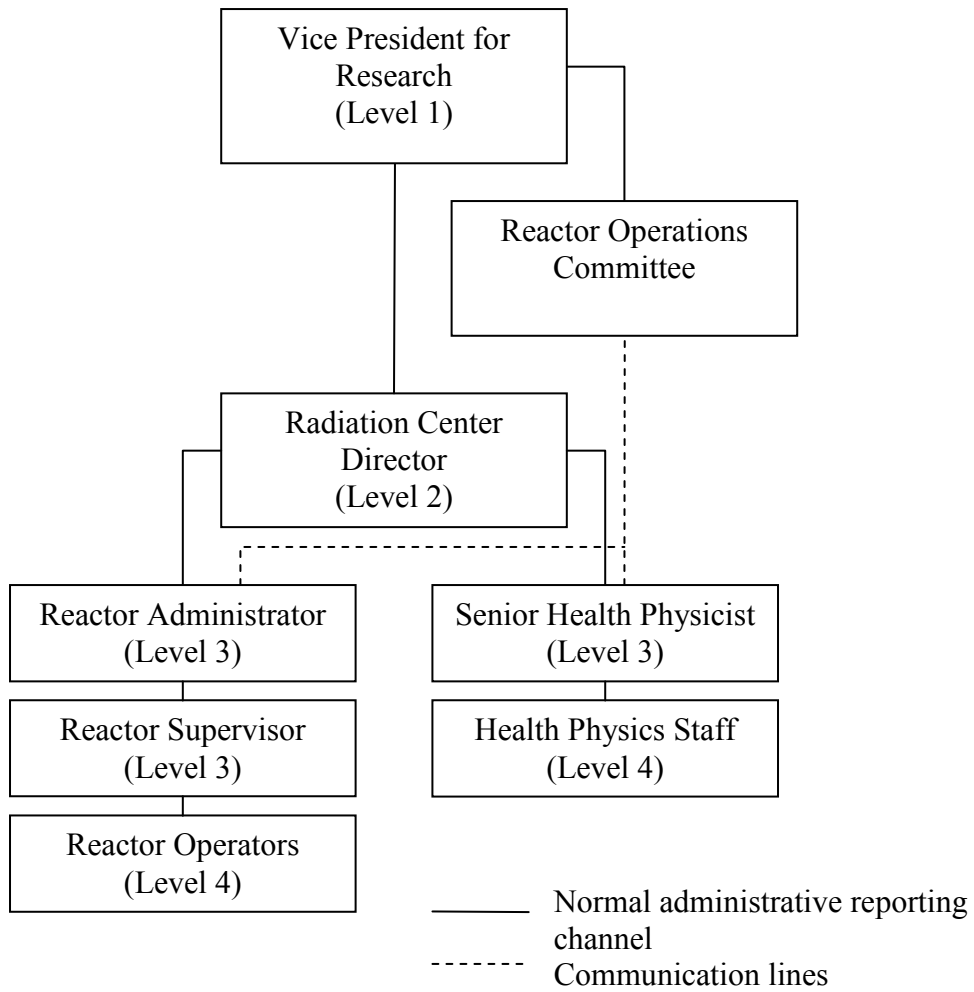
Vice President for Research (Level 1)

Reactor Operations Committee

Radiation Center Director (Level 2)

Reactor Administrator (Level 3)

Senior Health Physicist (Level 3)

Reactor Supervisor (Level 3)

Health Physics Staff (Level 4)

Reactor Operators (Level 4)

Normal administrative reporting channel

Communication lines